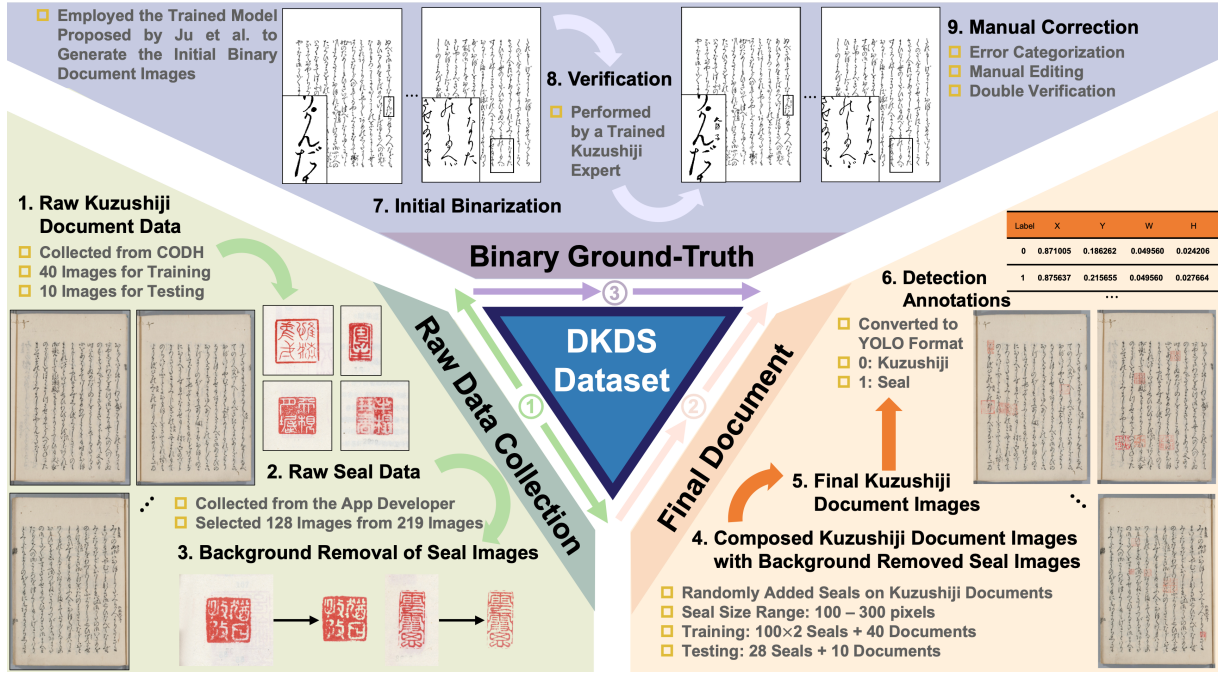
Employed the Trained Model Proposed by Ju et al. to Generate the Initial Binary Document Images

8. Verification

Performed by a Trained Kuzushiji Expert

7. Initial Binarization

9. Manual Correction

Error Categorization

Manual Editing

Double Verification

1. Raw Kuzushiji Document Data

Collected from CODH

40 Images for Training

10 Images for Testing

Binary Ground-Truth

| Label | X | Y | W | H |
|---|---|---|---|---|
| 0 | 0.871005 | 0.186262 | 0.049560 | 0.024206 |
| 1 | 0.875637 | 0.215655 | 0.049560 | 0.027664 |
| | | ... | | |

6. Detection Annotations

Converted to YOLO Format

0: Kuzushiji

1: Seal

③

DKDS Dataset

①

②

Raw Data Collection

Final Document

2. Raw Seal Data

Collected from the App Developer

Selected 128 Images from 219 Images

3. Background Removal of Seal Images

5. Final Kuzushiji Document Images

4. Composed Kuzushiji Document Images with Background Removed Seal Images

Randomly Added Seals on Kuzushiji Documents

Seal Size Range: 100 – 300 pixels

Training: 100×2 Seals + 40 Documents

Testing: 28 Seals + 10 Documents